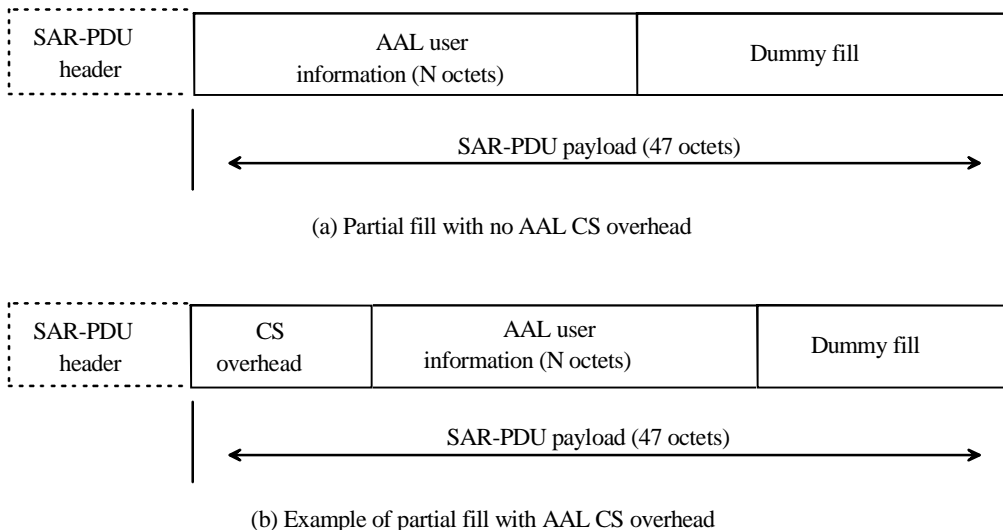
SAR-PDU header

AAL user information (N octets)

Dummy fill

SAR-PDU payload (47 octets)

(a) Partial fill with no AAL CS overhead

SAR-PDU header

CS overhead

AAL user information (N octets)

Dummy fill

SAR-PDU payload (47 octets)

(b) Example of partial fill with AAL CS overhead